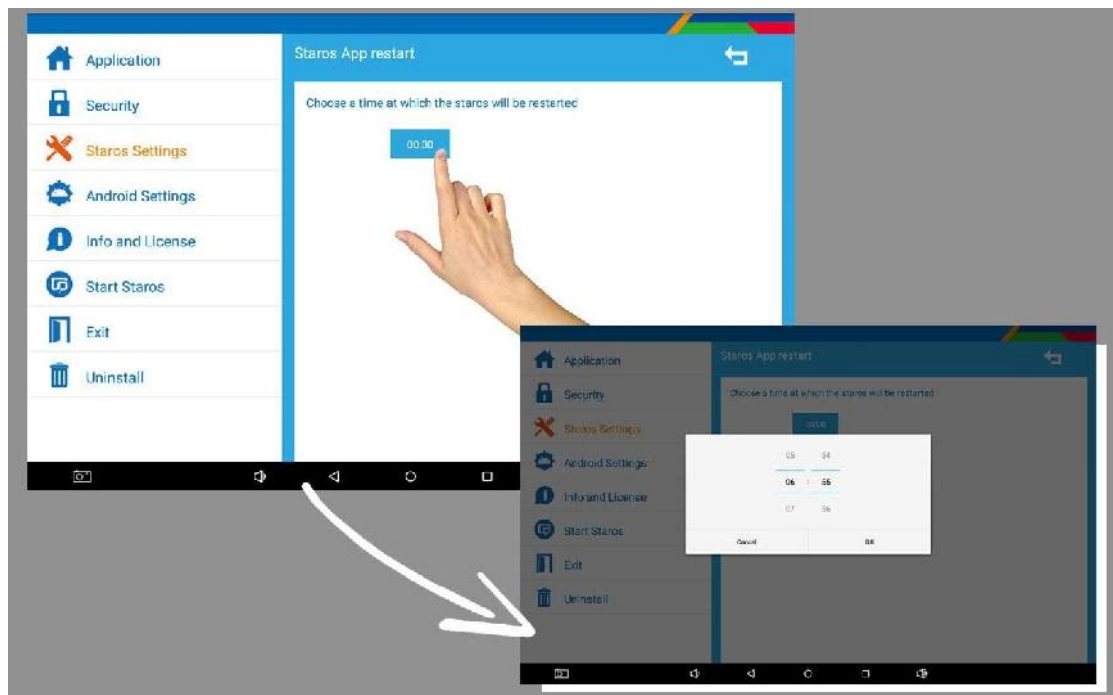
Application

Security

Staros Settings

Android Settings

Info and License

Start Staros

Exit

Uninstall

Staros App restart

Choose a time at which the staros will be restarted

00:00

Application

Security

Staros Settings

Android Settings

Info and License

Start Staros

Exit

Uninstall

Staros App restart

Choose a time at which the staros will be restarted

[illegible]

05 54

06 : 55

07 56

Cancel

OK